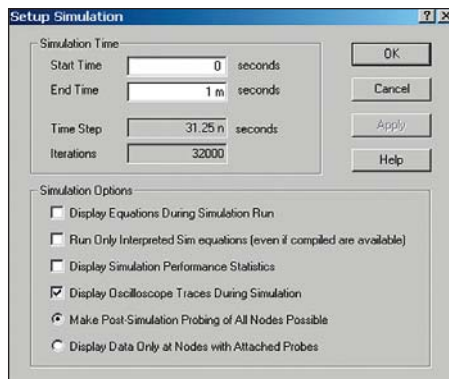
Setup Simulation

?

X

Simulation Time

Start Time 0 seconds

End Time 1 m seconds

Time Step 31.25 n seconds

Iterations 32000

OK

Cancel

Apply

Help

Simulation Options

Display Equations During Simulation Run

Run Only Interpreted Sim equations (even if compiled are available)

Display Simulation Performance Statistics

Display Oscilloscope Traces During Simulation

Make Post-Simulation Probing of All Nodes Possible

Display Data Only at Nodes with Attached Probes